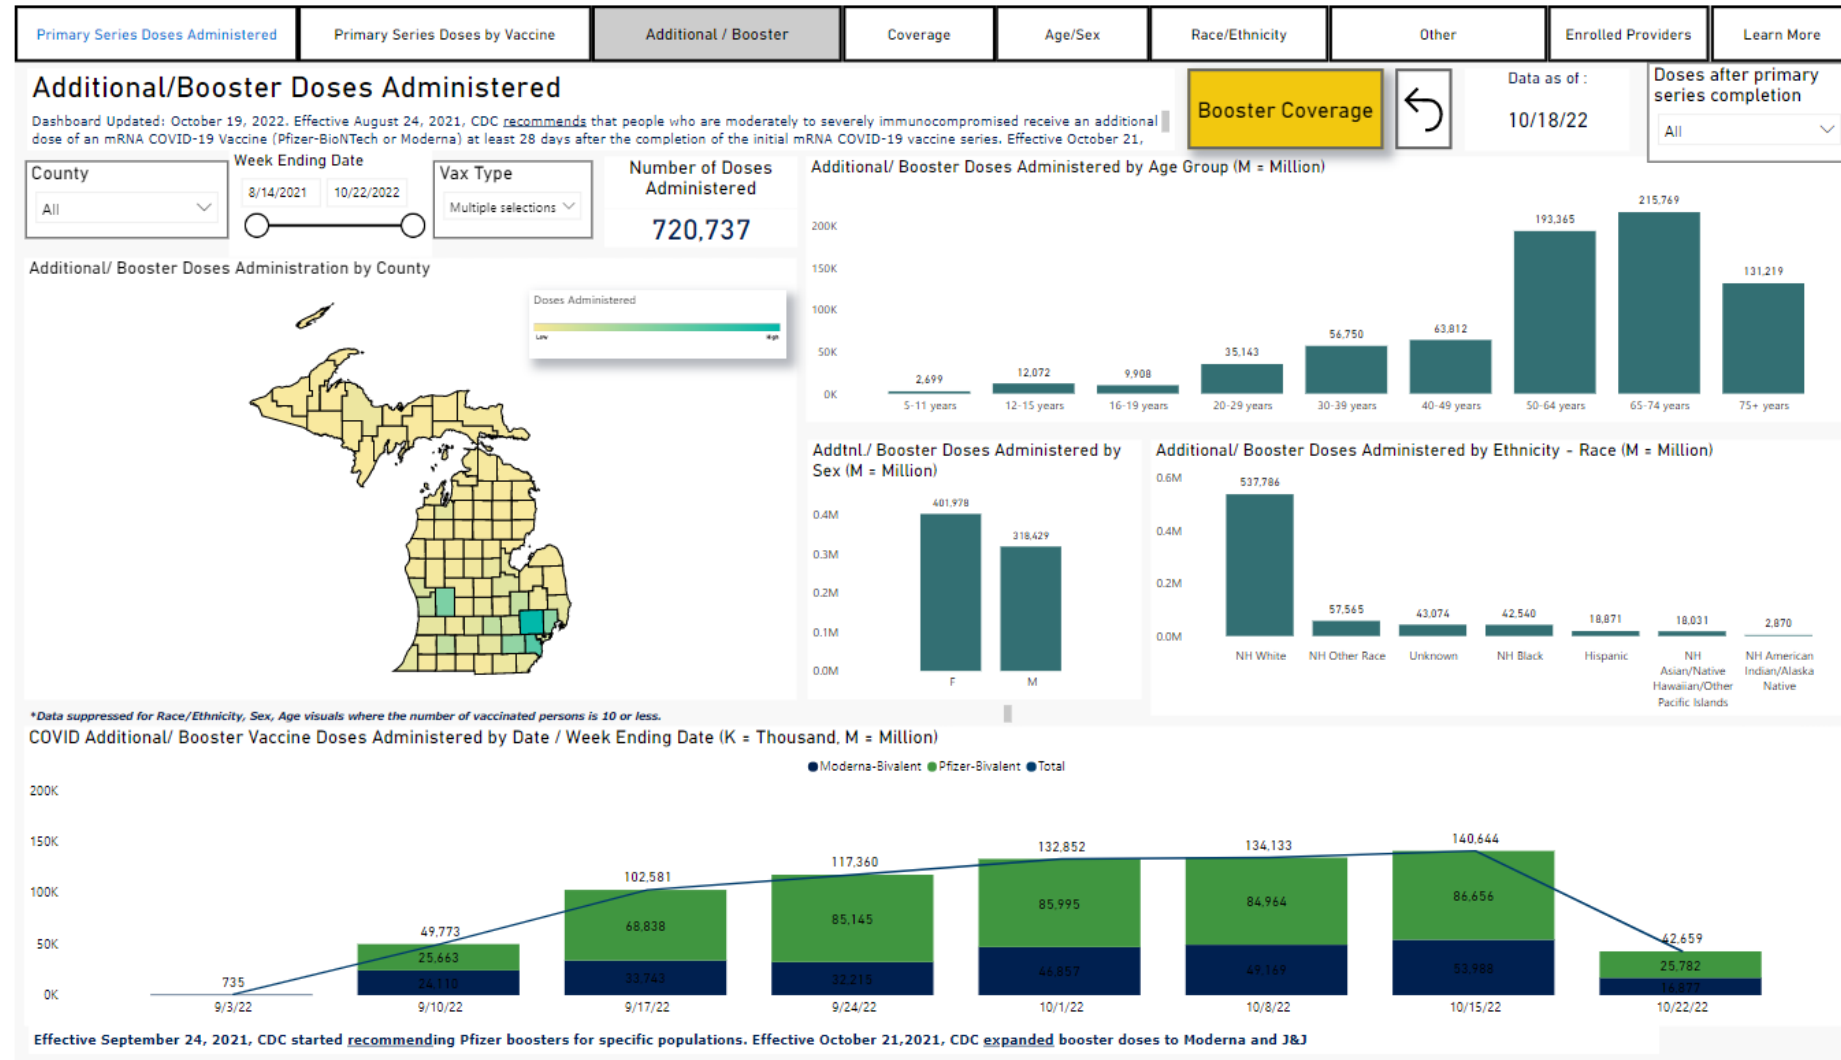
Primary Series Doses Administered | Primary Series Doses by Vaccine | Additional / Booster | Coverage | Age/Sex | Race/Ethnicity | Other | Enrolled Providers | Learn More

Additional/Booster Doses Administered

Dashboard Updated: October 19, 2022. Effective August 24, 2021, CDC recommends that people who are moderately to severely immunocompromised receive an additional dose of an mRNA COVID-19 Vaccine (Pfizer-BioNTech or Moderna) at least 28 days after the completion of the initial mRNA COVID-19 vaccine series. Effective October 21,

Booster Coverage

Data as of :
10/18/22

Doses after primary series completion
All

County
All

Week Ending Date
8/14/2021 10/22/2022

Vax Type
Multiple selections

Number of Doses Administered
720,737

Additional/ Booster Doses Administered by Age Group (M = Million)

| Age group | Doses |
|---|---|
| 5-11 years | 2,699 |
| 12-15 years | 12,072 |
| 16-19 years | 9,908 |
| 20-29 years | 35,143 |
| 30-39 years | 56,750 |
| 40-49 years | 63,812 |
| 50-64 years | 193,365 |
| 65-74 years | 215,769 |
| 75+ years | 131,219 |

200K 150K 100K 50K 0K

Additional/ Booster Doses Administration by County

Doses Administered
Low High

Addtnl./ Booster Doses Administered by Sex (M = Million)

| Sex | Doses |
|---|---|
| F | 401,978 |
| M | 318,429 |

0.4M 0.3M 0.2M 0.1M 0.0M

Additional/ Booster Doses Administered by Ethnicity - Race (M = Million)

| Ethnicity - Race | Doses |
|---|---|
| NH White | 537,786 |
| NH Other Race | 57,565 |
| Unknown | 43,074 |
| NH Black | 42,540 |
| Hispanic | 18,871 |
| NH Asian/Native Hawaiian/Other Pacific Islands | 18,031 |
| NH American Indian/Alaska Native | 2,870 |

0.6M 0.4M 0.2M 0.0M

*Data suppressed for Race/Ethnicity, Sex, Age visuals where the number of vaccinated persons is 10 or less.

COVID Additional/ Booster Vaccine Doses Administered by Date / Week Ending Date (K = Thousand, M = Million)

Moderna-Bivalent Pfizer-Bivalent Total

| Week | Moderna-Bivalent | Pfizer-Bivalent | Total |
|---|---|---|---|
| 9/3/22 | | | 735 |
| 9/10/22 | 24,110 | 25,663 | 49,773 |
| 9/17/22 | 33,743 | 68,838 | 102,581 |
| 9/24/22 | 32,215 | 85,145 | 117,360 |
| 10/1/22 | 46,857 | 85,995 | 132,852 |
| 10/8/22 | 49,169 | 84,964 | 134,133 |
| 10/15/22 | 53,988 | 86,656 | 140,644 |
| 10/22/22 | 16,877 | 25,782 | 42,659 |

200K 150K 100K 50K 0K

Effective September 24, 2021, CDC started recommending Pfizer boosters for specific populations. Effective October 21,2021, CDC expanded booster doses to Moderna and J&J